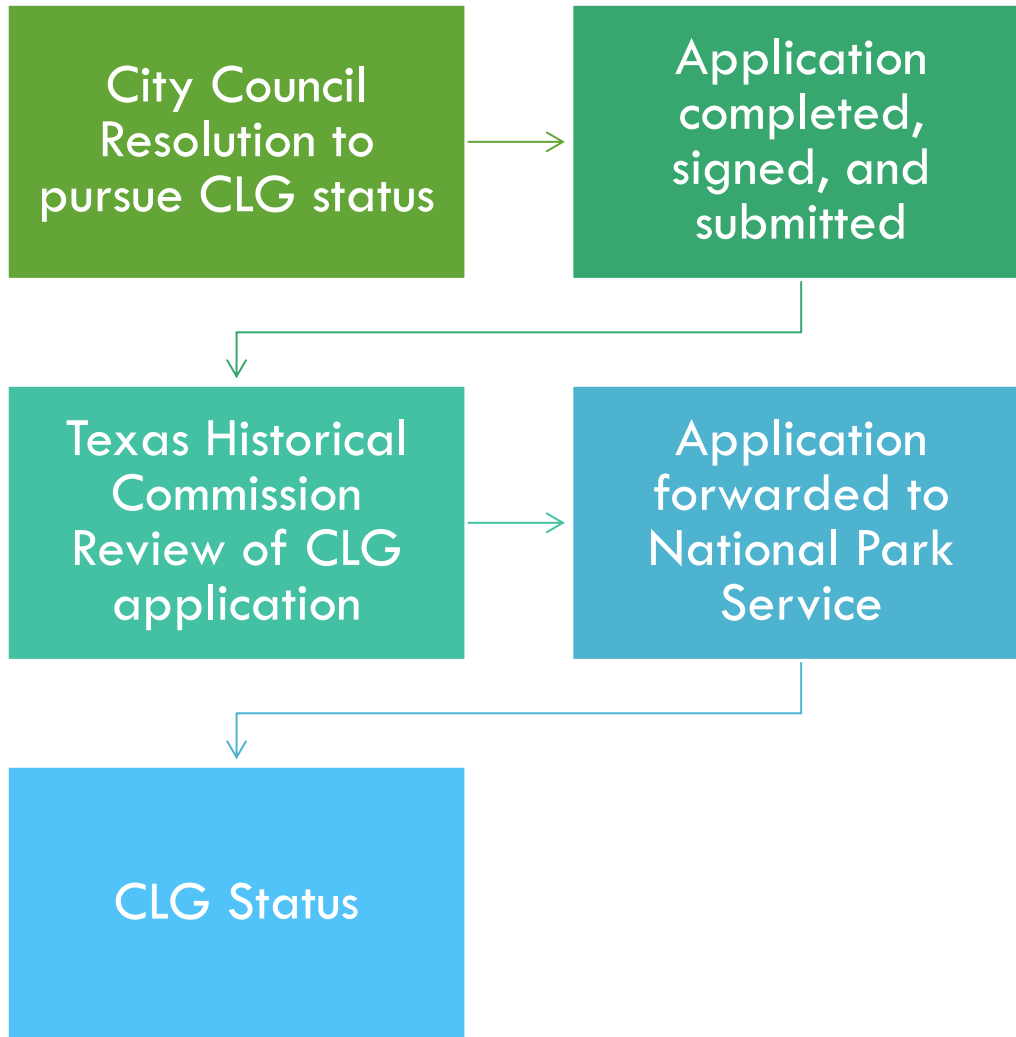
City Council Resolution to pursue CLG status

Application completed, signed, and submitted

Texas Historical Commission Review of CLG application

Application forwarded to National Park Service

CLG Status